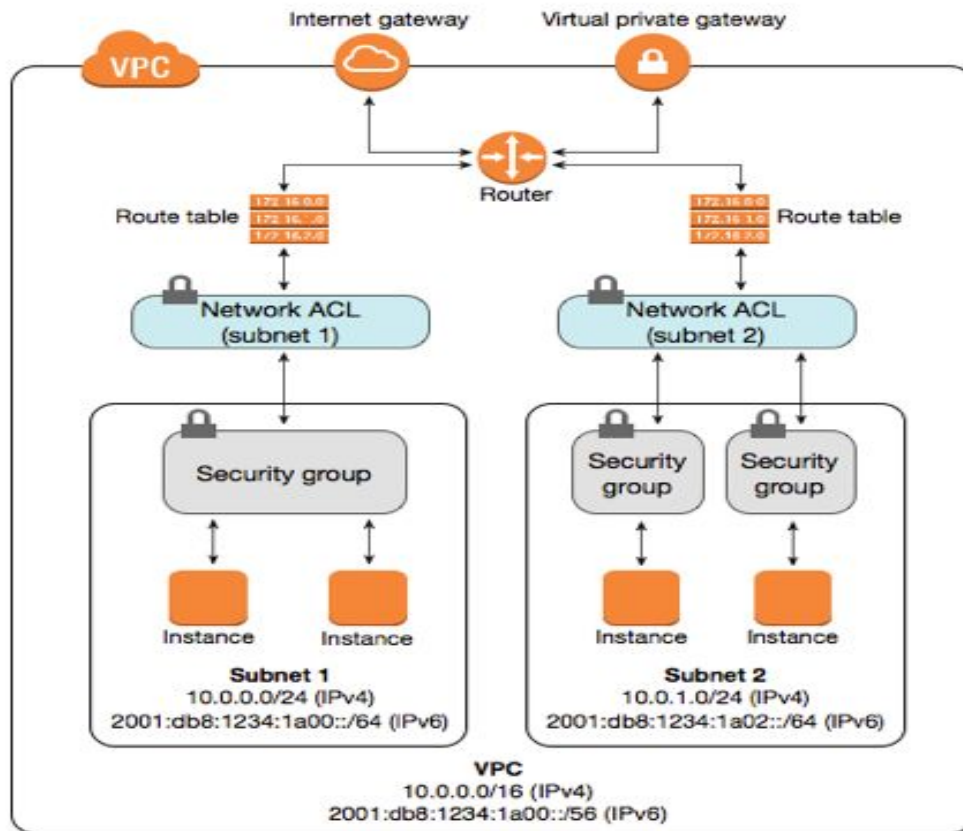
VPC

Internet gateway

Virtual private gateway

Router

Route table

172.16.0.0
172.16.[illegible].0
172.16.7.0

172.16.0.0
172.16.1.0
172.16.7.0

Route table

Network ACL (subnet 1)

Network ACL (subnet 2)

Security group

Instance

Instance

Security group

Security group

Instance

Instance

Subnet 1
10.0.0.0/24 (IPv4)
2001:db8:1234:1a00::/64 (IPv6)

Subnet 2
10.0.1.0/24 (IPv4)
2001:db8:1234:1a02::/64 (IPv6)

VPC
10.0.0.0/16 (IPv4)
2001:db8:1234:1a00::/56 (IPv6)